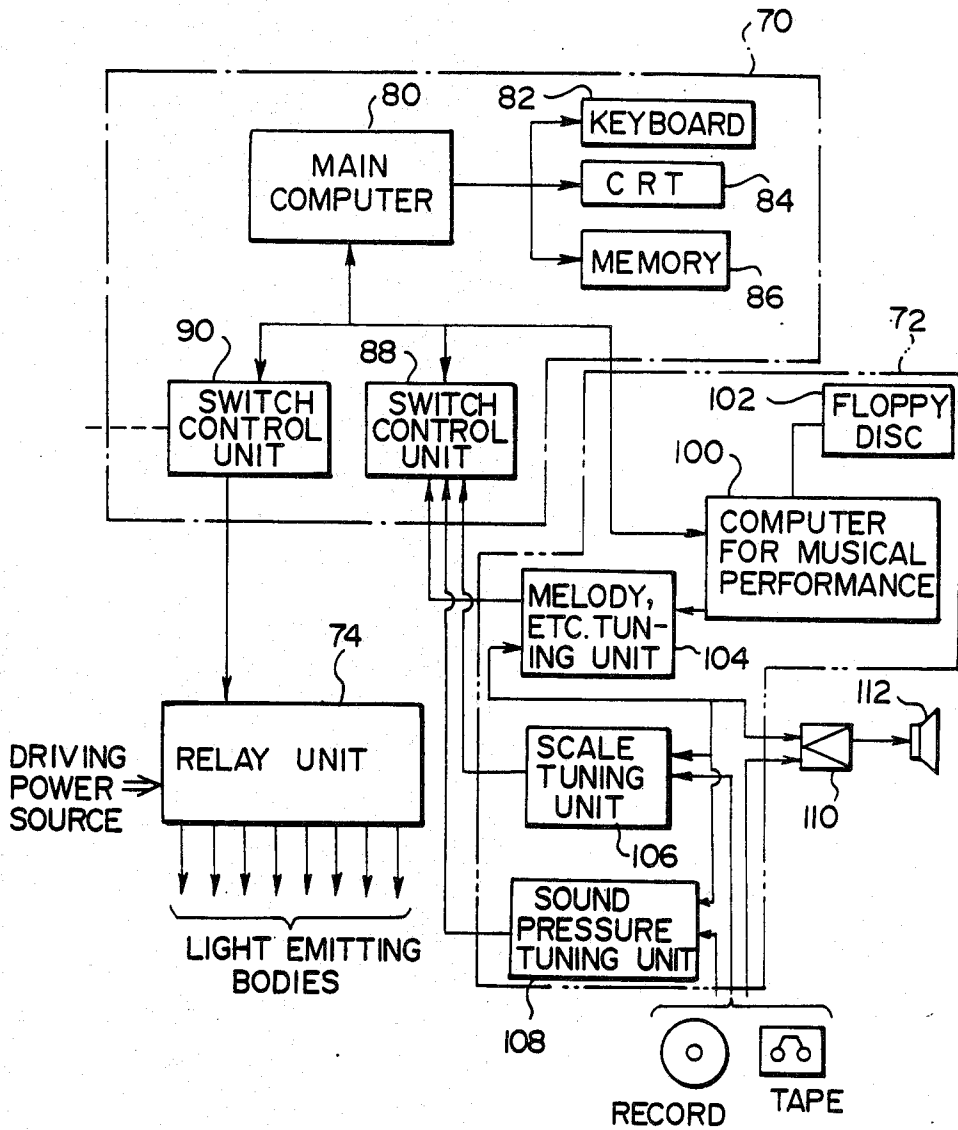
70

80

MAIN COMPUTER

82

KEYBOARD

CRT

84

MEMORY

86

72

90

88

SWITCH CONTROL UNIT

SWITCH CONTROL UNIT

102

FLOPPY DISC

100

COMPUTER FOR MUSICAL PERFORMANCE

MELODY, ETC. TUNING UNIT

104

74

112

RELAY UNIT

DRIVING POWER SOURCE

SCALE TUNING UNIT

110

106

SOUND PRESSURE TUNING UNIT

LIGHT EMITTING BODIES

108

RECORD

TAPE